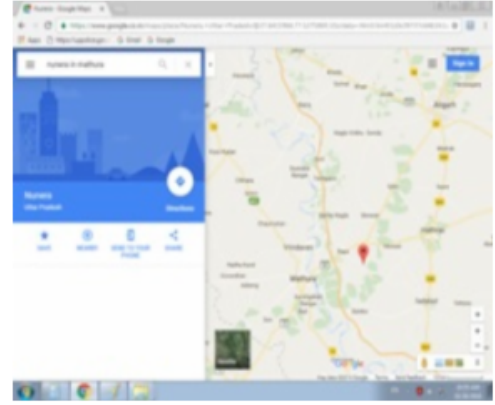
Nunera - Google Maps

https://www.google.co.in/maps/place/Nunera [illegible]

Apps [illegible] Gmail Google

nunera in mathura

Sign in

Nunera
Uttar Pradesh

Directions

SAVE
NEARBY
SEND TO YOUR PHONE
SHARE

Vrindavan
Mathura
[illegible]

Satellite

Google